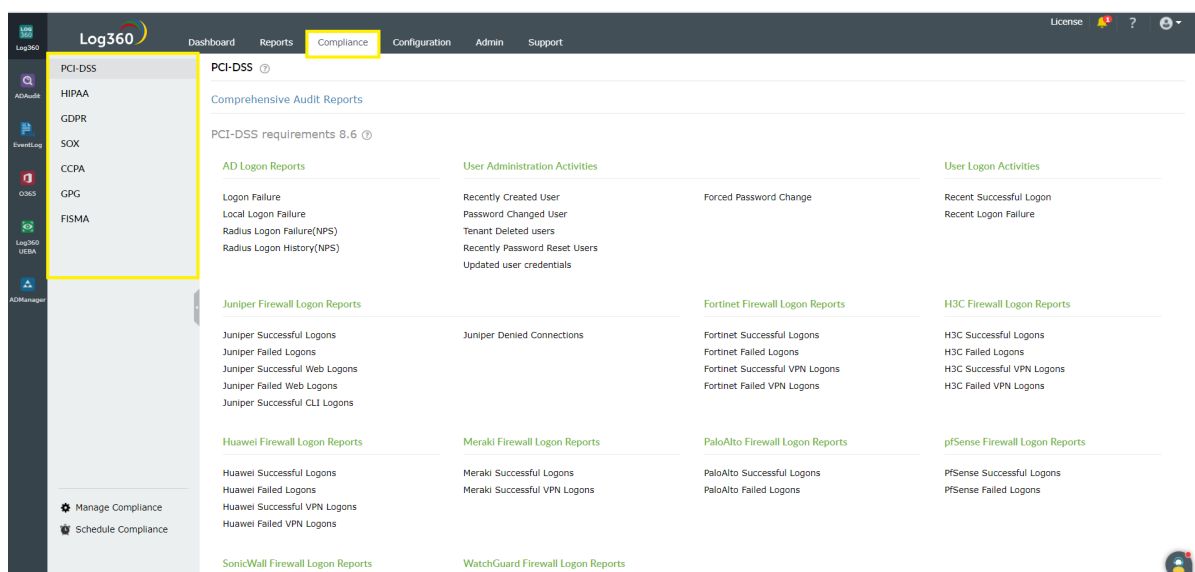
Log360
Log360
ADAudit
EventLog
O365
Log360 UEBA
ADManager

Log360

Dashboard Reports Compliance Configuration Admin Support

License ?

PCI-DSS
HIPAA
GDPR
SOX
CCPA
GPG
FISMA

Manage Compliance
Schedule Compliance

PCI-DSS

Comprehensive Audit Reports

PCI-DSS requirements 8.6

AD Logon Reports

Logon Failure
Local Logon Failure
Radius Logon Failure(NPS)
Radius Logon History(NPS)

User Administration Activities

Recently Created User
Password Changed User
Tenant Deleted users
Recently Password Reset Users
Updated user credentials

Forced Password Change

User Logon Activities

Recent Successful Logon
Recent Logon Failure

Juniper Firewall Logon Reports

Juniper Successful Logons
Juniper Failed Logons
Juniper Successful Web Logons
Juniper Failed Web Logons
Juniper Successful CLI Logons

Juniper Denied Connections

Fortinet Firewall Logon Reports

Fortinet Successful Logons
Fortinet Failed Logons
Fortinet Successful VPN Logons
Fortinet Failed VPN Logons

H3C Firewall Logon Reports

H3C Successful Logons
H3C Failed Logons
H3C Successful VPN Logons
H3C Failed VPN Logons

Huawei Firewall Logon Reports

Huawei Successful Logons
Huawei Failed Logons
Huawei Successful VPN Logons
Huawei Failed VPN Logons

Meraki Firewall Logon Reports

Meraki Successful Logons
Meraki Successful VPN Logons

PaloAlto Firewall Logon Reports

PaloAlto Successful Logons
PaloAlto Failed Logons

pfSense Firewall Logon Reports

PfSense Successful Logons
PfSense Failed Logons

SonicWall Firewall Logon Reports

WatchGuard Firewall Logon Reports